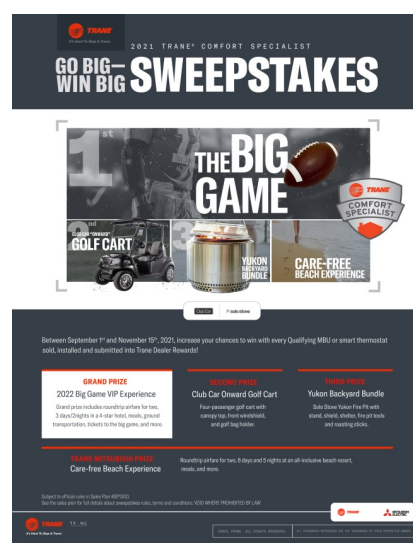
TRANE
It's Hard To Stop A Trane.

2021 TRANE® COMFORT SPECIALIST

GO BIG— WIN BIG SWEEPSTAKES

1st

THE BIG GAME

TRANE COMFORT SPECIALIST

2nd CLUB CAR® ONWARD® GOLF CART

3rd YUKON BACKYARD BUNDLE

CARE-FREE BEACH EXPERIENCE

Club Car | solo stove

Between September 1st and November 15th, 2021, increase your chances to win with every Qualifying MBU or smart thermostat sold, installed and submitted into Trane Dealer Rewards!

GRAND PRIZE
2022 Big Game VIP Experience
Grand prize includes roundtrip airfare for two, 3 days/2 nights in a 4-star hotel, meals, ground transportation, tickets to the big game, and more.

SECOND PRIZE
Club Car Onward Golf Cart
Four-passenger golf cart with canopy top, front windshield, and golf bag holder.

THIRD PRIZE
Yukon Backyard Bundle
Solo Stove Yukon Fire Pit with stand, shield, shelter, fire pit tools and roasting sticks.

TRANE MITSUBISHI PRIZE
Care-free Beach Experience
Roundtrip airfare for two, 6 days and 5 nights at an all-inclusive beach resort, meals, and more.

Subject to official rules in Sales Plan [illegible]
See the sales plan for full details about sweepstakes rules, terms and conditions. VOID WHERE PROHIBITED BY LAW

TRANE | MITSUBISHI ELECTRIC

TRANE
It's Hard To Stop A Trane.

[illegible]

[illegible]

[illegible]